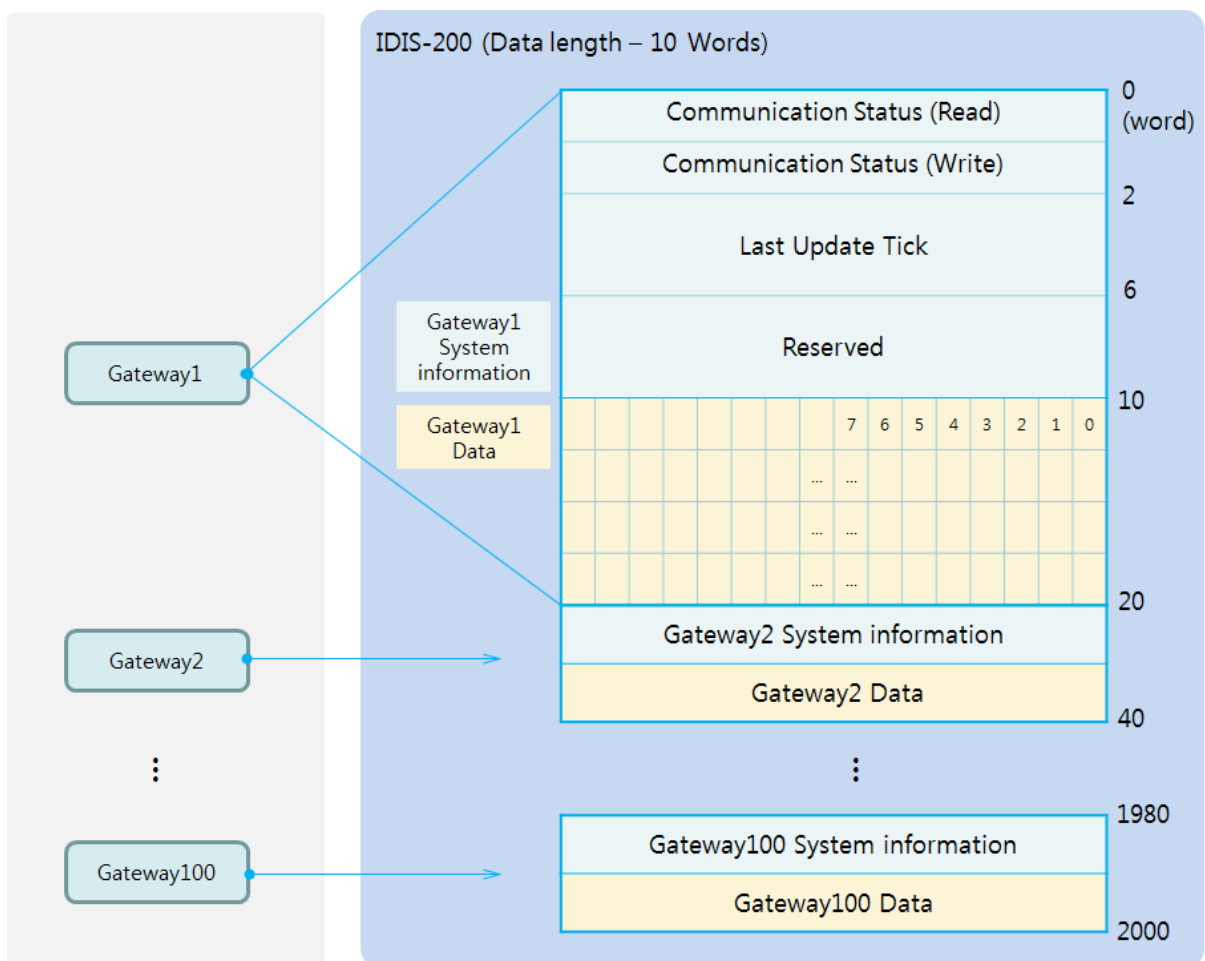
IDIS-200 (Data length – 10 Words)

0 (word)

Communication Status (Read)

Communication Status (Write)

2

Last Update Tick

6

Gateway1 System information

Reserved

10

Gateway1 Data

| | | | | | | | | 7 | 6 | 5 | 4 | 3 | 2 | 1 | 0 |
|---|---|---|---|---|---|---|---|---|---|---|---|---|---|---|---|
| | | | | | | | ... | ... | | | | | | | |
| | | | | | | | ... | ... | | | | | | | |
| | | | | | | | ... | ... | | | | | | | |

20

Gateway1

Gateway2

Gateway2 System information

Gateway2 Data

40

⋮

⋮

1980

Gateway100

Gateway100 System information

Gateway100 Data

2000